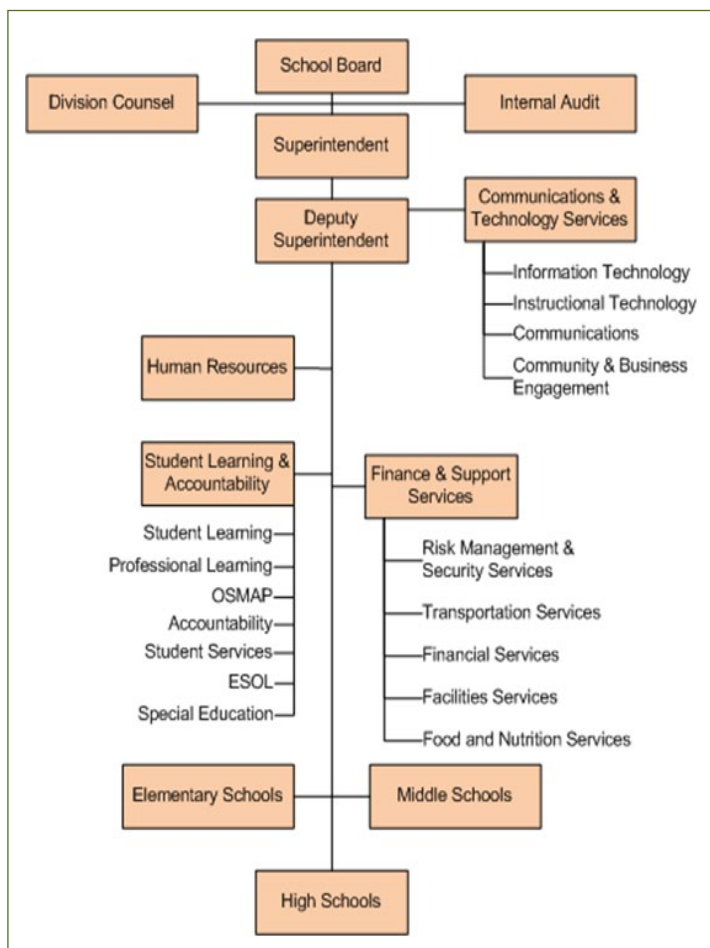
School Board

Division Counsel

Internal Audit

Superintendent

Deputy Superintendent

Communications & Technology Services

Information Technology
Instructional Technology
Communications
Community & Business Engagement

Human Resources

Student Learning & Accountability

Student Learning
Professional Learning
OSMAP
Accountability
Student Services
ESOL
Special Education

Finance & Support Services

Risk Management & Security Services
Transportation Services
Financial Services
Facilities Services
Food and Nutrition Services

Elementary Schools

Middle Schools

High Schools